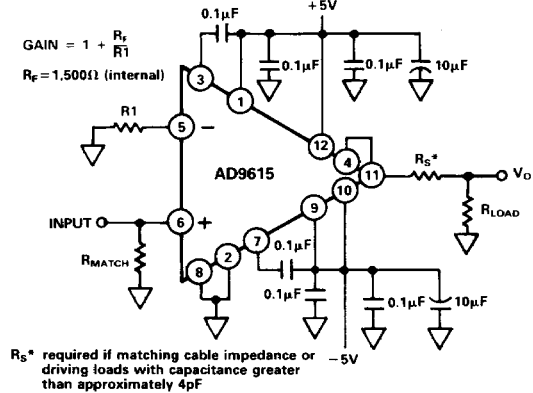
GAIN = $1 + \frac{R_F}{R1}$

$R_F = 1{,}500\Omega$ (internal)

0.1μF

+5V

0.1μF

0.1μF

10μF

3

1

R1

5

−

12

4

AD9615

11

$R_S$*

$V_O$

10

9

$R_{LOAD}$

INPUT

6

+

7

0.1μF

2

$R_{MATCH}$

8

0.1μF

0.1μF

10μF

−5V

$R_S$* required if matching cable impedance or driving loads with capacitance greater than approximately 4pF